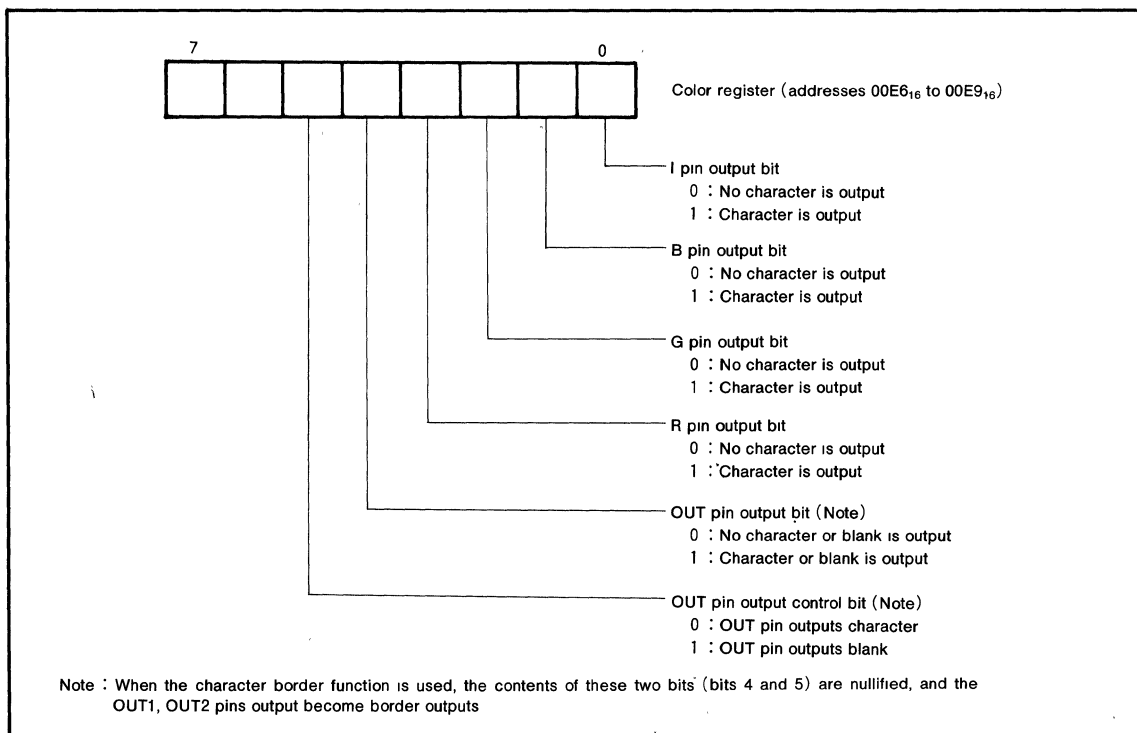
7

0

Color register (addresses 00E$6_{16}$ to 00E$9_{16}$)

I pin output bit
0 : No character is output
1 : Character is output

B pin output bit
0 : No character is output
1 : Character is output

G pin output bit
0 : No character is output
1 : Character is output

R pin output bit
0 : No character is output
1 : Character is output

OUT pin output bit (Note)
0 : No character or blank is output
1 : Character or blank is output

OUT pin output control bit (Note)
0 : OUT pin outputs character
1 : OUT pin outputs blank

Note : When the character border function is used, the contents of these two bits (bits 4 and 5) are nullified, and the OUT1, OUT2 pins output become border outputs